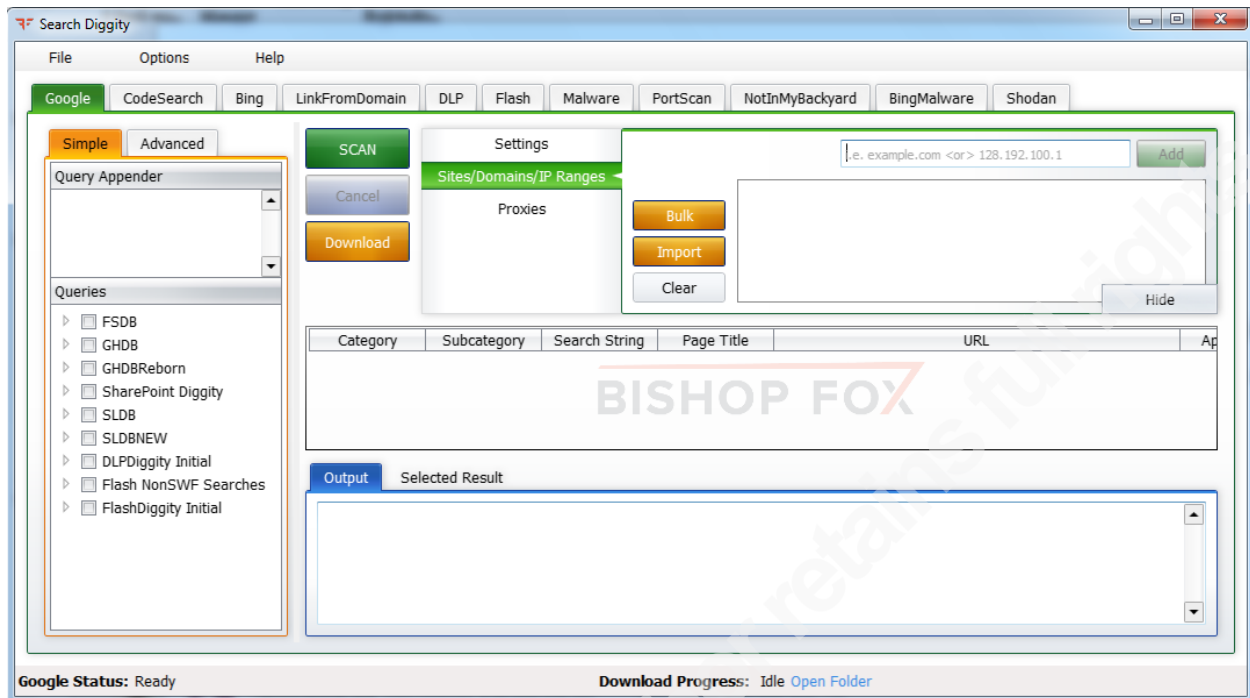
Search Diggity

File Options Help

Google CodeSearch Bing LinkFromDomain DLP Flash Malware PortScan NotInMyBackyard BingMalware Shodan

Simple Advanced

Query Appender

Queries

FSDB
GHDB
GHDBReborn
SharePoint Diggity
SLDB
SLDBNEW
DLPDiggity Initial
Flash NonSWF Searches
FlashDiggity Initial

SCAN
Cancel
Download

Settings
Sites/Domains/IP Ranges
Proxies

.e. example.com <or> 128.192.100.1
Add

Bulk
Import
Clear

Hide

| Category | Subcategory | Search String | Page Title | URL | Ap |
|---|---|---|---|---|---|

BISHOP FOX

Output Selected Result

Google Status: Ready

Download Progress: Idle Open Folder